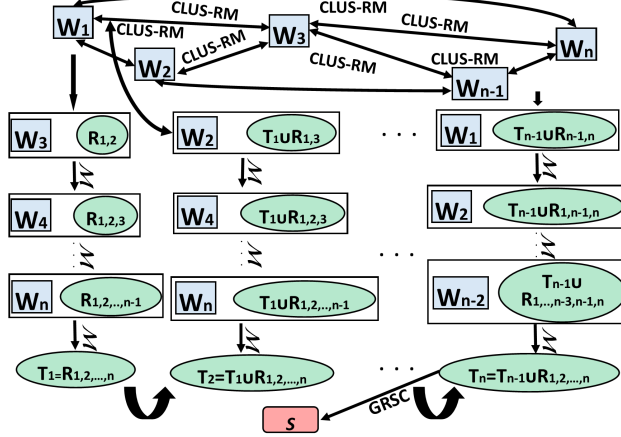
$W_1$ CLUS-RM CLUS-RM CLUS-RM $W_3$ CLUS-RM $W_n$ CLUS-RM CLUS-RM $W_2$ CLUS-RM $W_{n-1}$

$W_3$ $R_{1,2}$

$W_4$ $R_{1,2,3}$

$W_n$ $R_{1,2,..,n-1}$

$T_1=R_{1,2,..,n}$

$W_2$ $T_1 \cup R_{1,3}$

$W_4$ $T_1 \cup R_{1,2,3}$

$W_n$ $T_1 \cup R_{1,2,..,n-1}$

$T_2=T_1 \cup R_{1,2,..,n}$

. . .

. . .

. . .

$W_1$ $T_{n-1} \cup R_{n-1,n}$

$W_2$ $T_{n-1} \cup R_{1,n-1,n}$

$W_{n-2}$ $T_{n-1} \cup$ $R_{1,..,n-3,n-1,n}$

$T_n=T_{n-1} \cup R_{1,2,..,n}$

GRSC

$S$